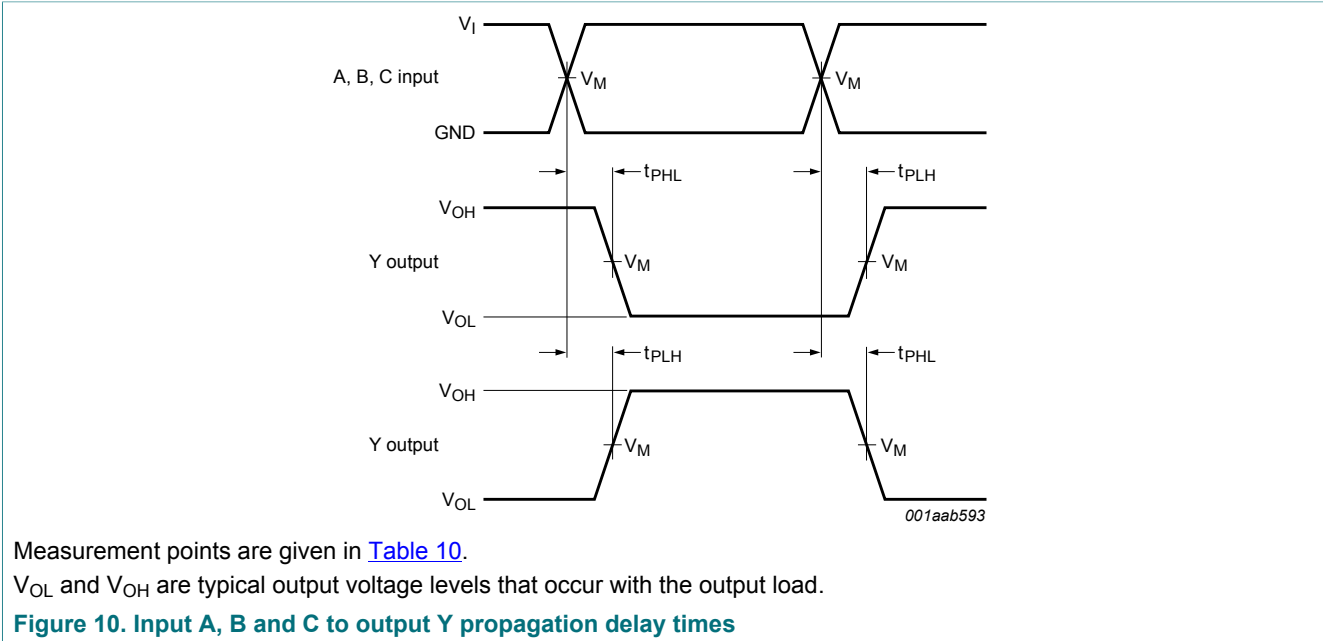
$V_I$

A, B, C input

$V_M$

$V_M$

GND

$t_{PHL}$

$t_{PLH}$

$V_{OH}$

Y output

$V_M$

$V_M$

$V_{OL}$

$t_{PLH}$

$t_{PHL}$

$V_{OH}$

Y output

$V_M$

$V_M$

$V_{OL}$

001aab593

Measurement points are given in Table 10.

$V_{OL}$ and $V_{OH}$ are typical output voltage levels that occur with the output load.

Figure 10. Input A, B and C to output Y propagation delay times